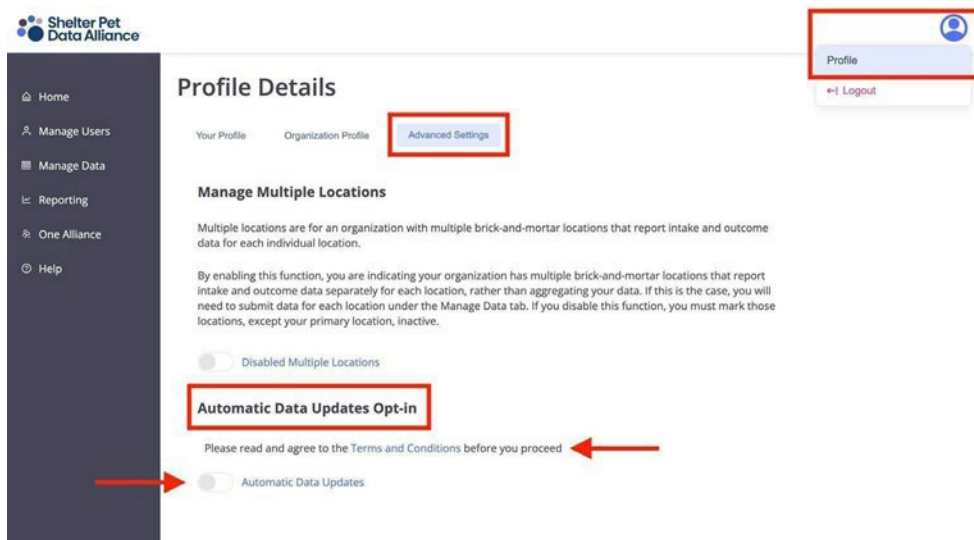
Shelter Pet Data Alliance

Profile

Logout

Home

Manage Users

Manage Data

Reporting

One Alliance

Help

Profile Details

Your Profile

Organization Profile

Advanced Settings

Manage Multiple Locations

Multiple locations are for an organization with multiple brick-and-mortar locations that report intake and outcome data for each individual location.

By enabling this function, you are indicating your organization has multiple brick-and-mortar locations that report intake and outcome data separately for each location, rather than aggregating your data. If this is the case, you will need to submit data for each location under the Manage Data tab. If you disable this function, you must mark those locations, except your primary location, inactive.

Disabled Multiple Locations

Automatic Data Updates Opt-in

Please read and agree to the Terms and Conditions before you proceed

Automatic Data Updates